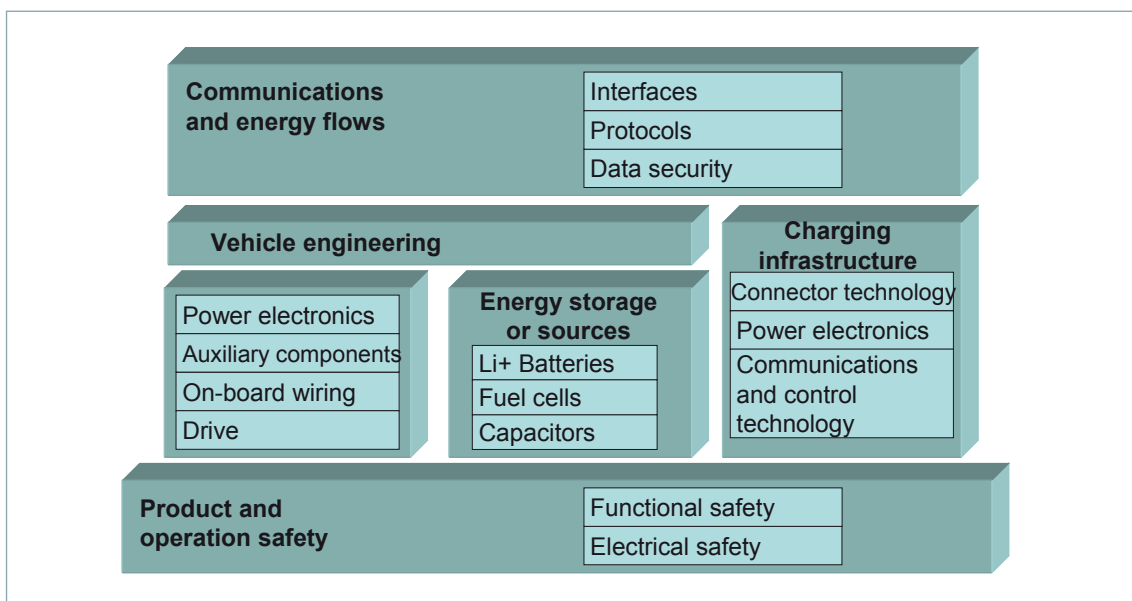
Communications and energy flows

Interfaces

Protocols

Data security

Vehicle engineering

Power electronics

Auxiliary components

On-board wiring

Drive

Energy storage or sources

Li+ Batteries

Fuel cells

Capacitors

Charging infrastructure

Connector technology

Power electronics

Communications and control technology

Product and operation safety

Functional safety

Electrical safety